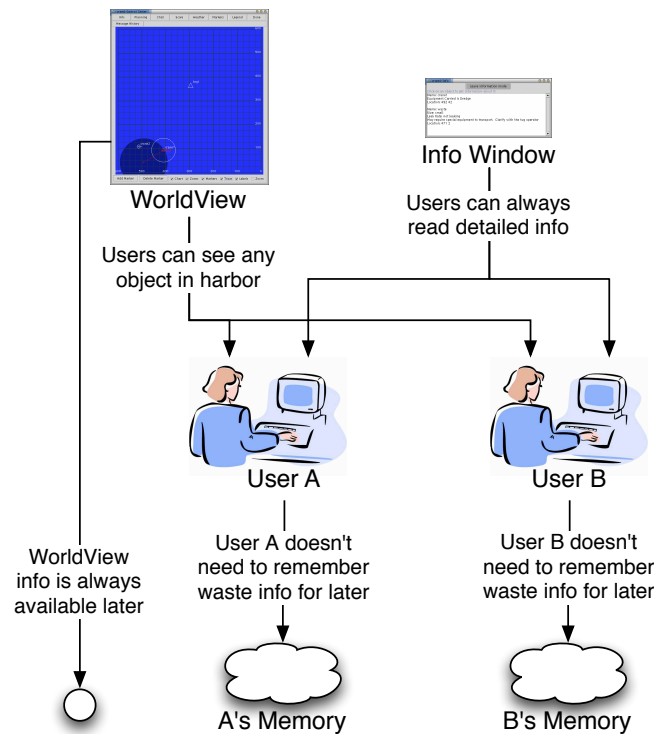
WorldView

Users can see any object in harbor

Info Window

Users can always read detailed info

User A

User B

User A doesn't need to remember waste info for later

User B doesn't need to remember waste info for later

WorldView info is always available later

A's Memory

B's Memory